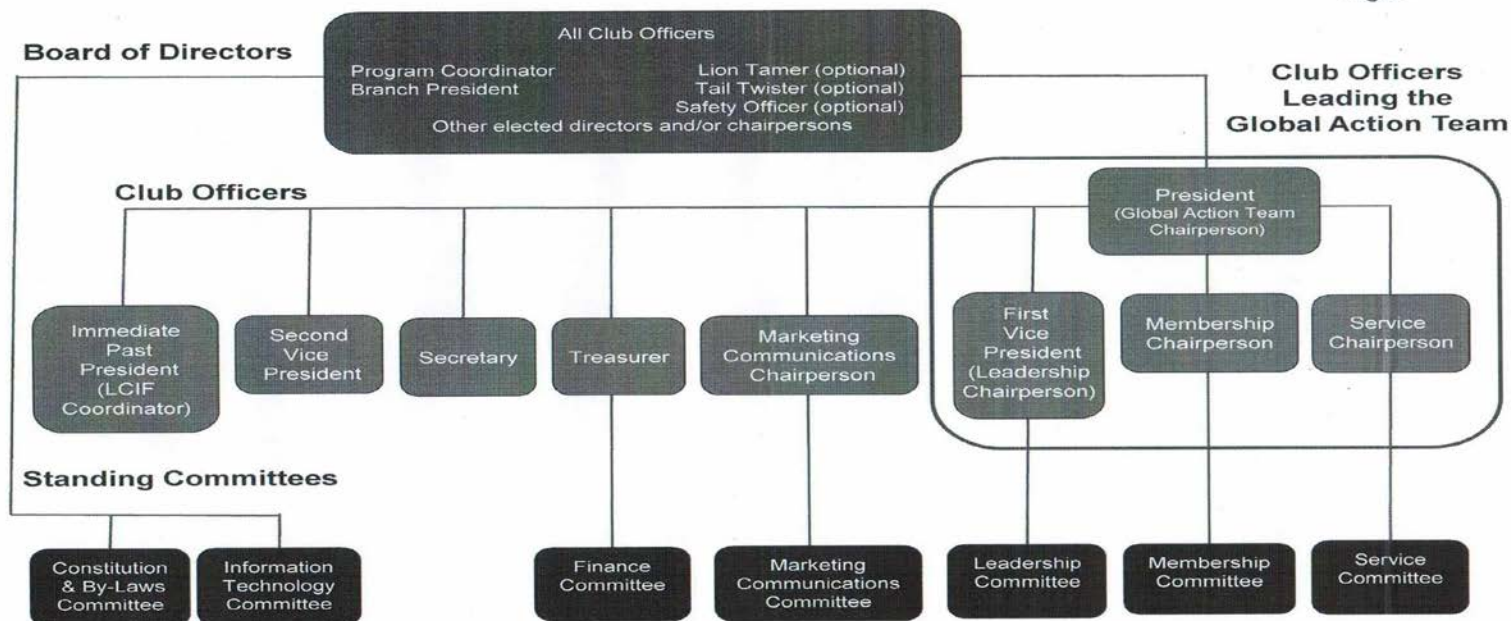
Board of Directors

All Club Officers

Program Coordinator
Branch President

Lion Tamer (optional)
Tail Twister (optional)
Safety Officer (optional)

Other elected directors and/or chairpersons

Club Officers Leading the Global Action Team

Club Officers

President (Global Action Team Chairperson)

Immediate Past President (LCIF Coordinator)

Second Vice President

Secretary

Treasurer

Marketing Communications Chairperson

First Vice President (Leadership Chairperson)

Membership Chairperson

Service Chairperson

Standing Committees

Constitution & By-Laws Committee

Information Technology Committee

Finance Committee

Marketing Communications Committee

Leadership Committee

Membership Committee

Service Committee